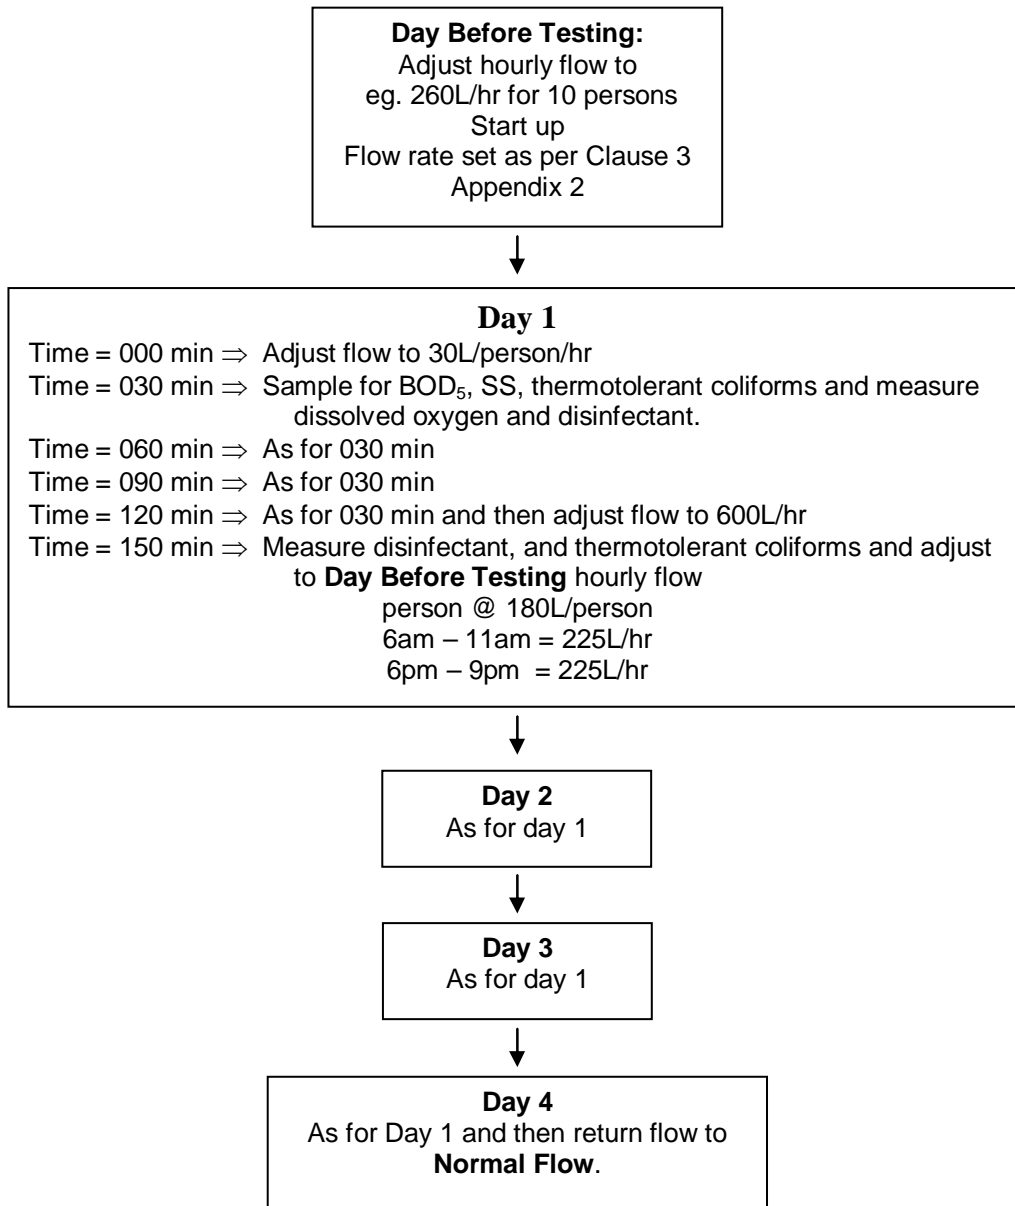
**Day Before Testing:**
Adjust hourly flow to eg. 260L/hr for 10 persons
Start up
Flow rate set as per Clause 3 Appendix 2

**Day 1**
Time = 000 min $\Rightarrow$ Adjust flow to 30L/person/hr
Time = 030 min $\Rightarrow$ Sample for $BOD_5$, SS, thermotolerant coliforms and measure dissolved oxygen and disinfectant.
Time = 060 min $\Rightarrow$ As for 030 min
Time = 090 min $\Rightarrow$ As for 030 min
Time = 120 min $\Rightarrow$ As for 030 min and then adjust flow to 600L/hr
Time = 150 min $\Rightarrow$ Measure disinfectant, and thermotolerant coliforms and adjust to **Day Before Testing** hourly flow
person @ 180L/person
6am – 11am = 225L/hr
6pm – 9pm = 225L/hr

**Day 2**
As for day 1

**Day 3**
As for day 1

**Day 4**
As for Day 1 and then return flow to **Normal Flow**.